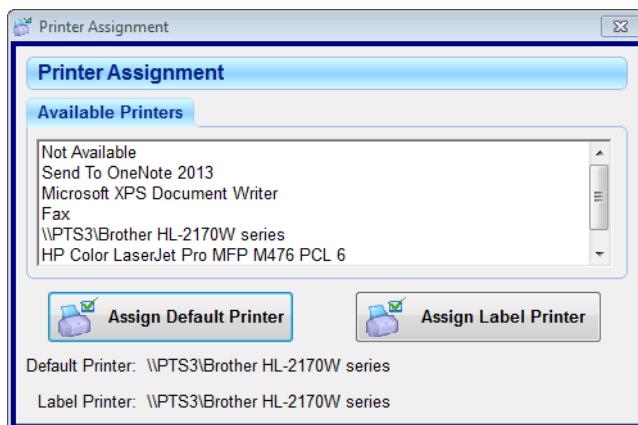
Printer Assignment

Printer Assignment

Available Printers

Not Available
Send To OneNote 2013
Microsoft XPS Document Writer
Fax
\\PTS3\Brother HL-2170W series
HP Color LaserJet Pro MFP M476 PCL 6

Assign Default Printer

Assign Label Printer

Default Printer: \\PTS3\Brother HL-2170W series

Label Printer: \\PTS3\Brother HL-2170W series